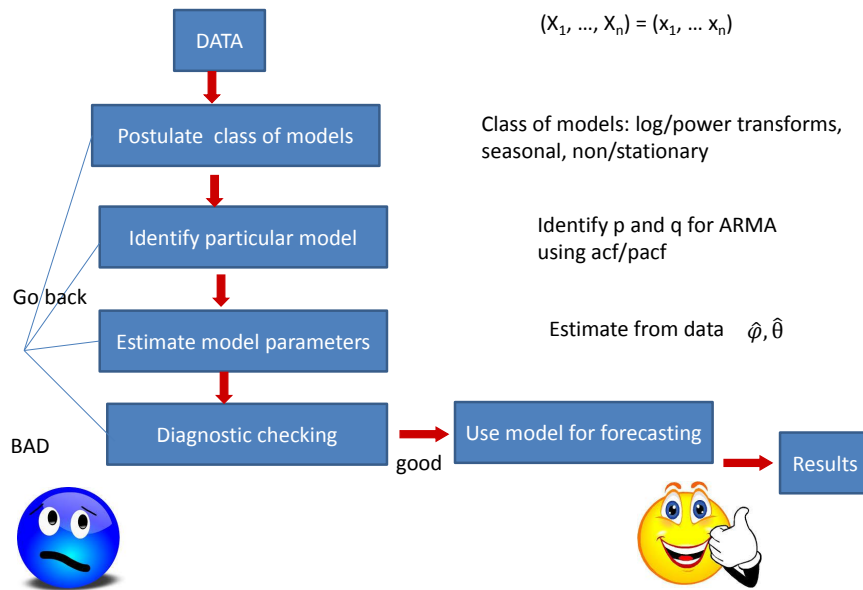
DATA

$(X_1, \ldots, X_n) = (x_1, \ldots x_n)$

Postulate class of models

Class of models: log/power transforms, seasonal, non/stationary

Identify particular model

Identify p and q for ARMA using acf/pacf

Go back

Estimate model parameters

Estimate from data $\hat{\varphi}, \hat{\theta}$

BAD

Diagnostic checking

good

Use model for forecasting

Results